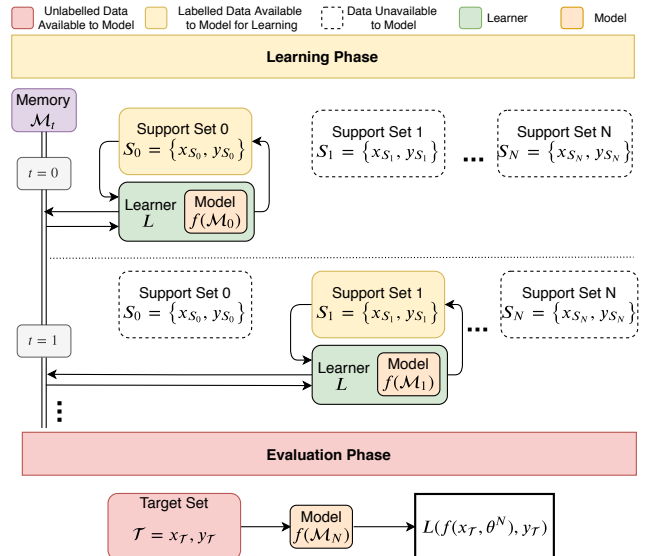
Unlabelled Data Available to Model

Labelled Data Available to Model for Learning

Data Unavailable to Model

Learner

Model

Learning Phase

Memory $\mathcal{M}_t$

$t = 0$

Support Set 0
$S_0 = \{x_{S_0}, y_{S_0}\}$

Learner
$L$

Model
$f(\mathcal{M}_0)$

Support Set 1
$S_1 = \{x_{S_1}, y_{S_1}\}$

...

Support Set N
$S_N = \{x_{S_N}, y_{S_N}\}$

Support Set 0
$S_0 = \{x_{S_0}, y_{S_0}\}$

$t = 1$

Support Set 1
$S_1 = \{x_{S_1}, y_{S_1}\}$

Learner
$L$

Model
$f(\mathcal{M}_1)$

...

Support Set N
$S_N = \{x_{S_N}, y_{S_N}\}$

⋮

Evaluation Phase

Target Set
$\mathcal{T} = x_{\mathcal{T}}, y_{\mathcal{T}}$

Model
$f(\mathcal{M}_N)$

$L(f(x_{\mathcal{T}}, \theta^N), y_{\mathcal{T}})$